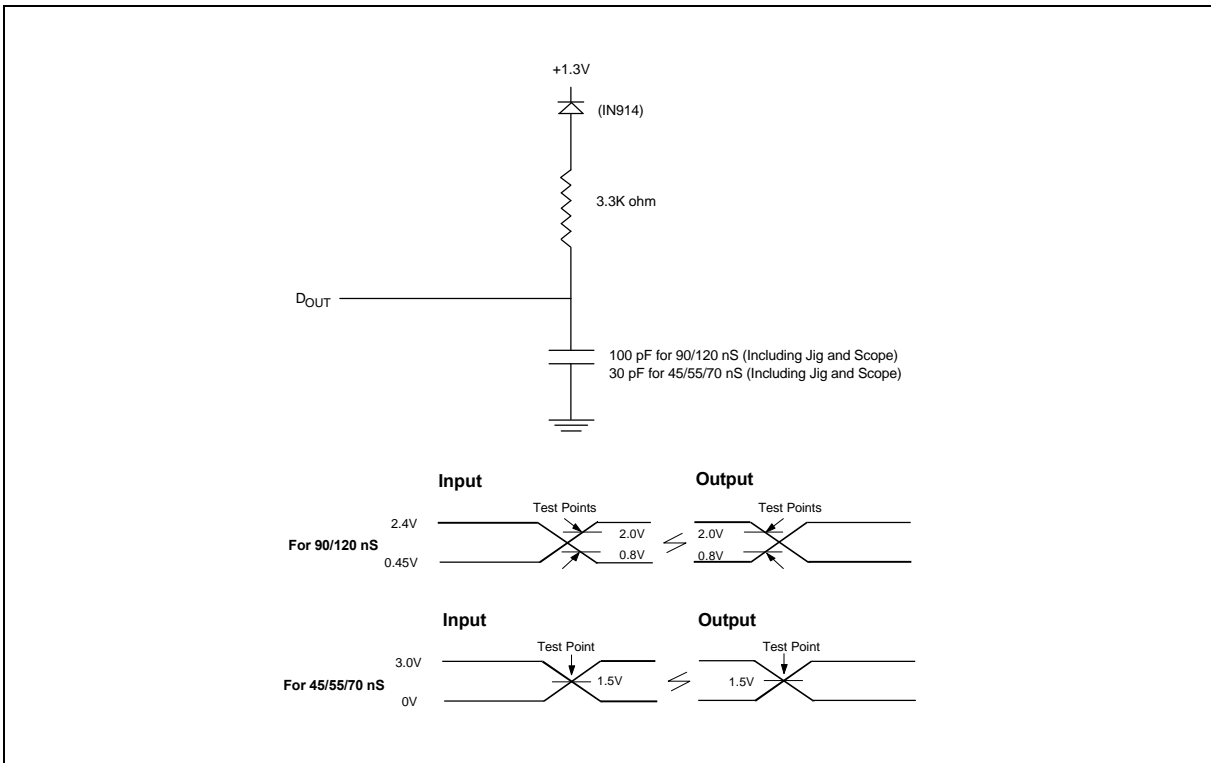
+1.3V

(IN914)

3.3K ohm

$D_{OUT}$

100 pF for 90/120 nS (Including Jig and Scope)
30 pF for 45/55/70 nS (Including Jig and Scope)

**Input**

**Output**

Test Points

Test Points

2.4V

**For 90/120 nS**

0.45V

2.0V

0.8V

2.0V

0.8V

**Input**

**Output**

Test Point

Test Point

3.0V

**For 45/55/70 nS**

0V

1.5V

1.5V